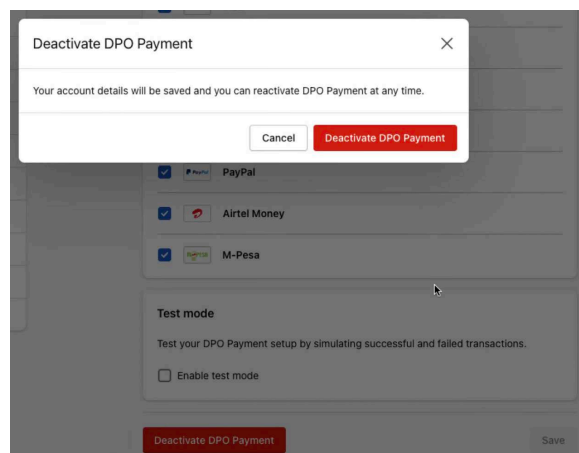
Deactivate DPO Payment

Your account details will be saved and you can reactivate DPO Payment at any time.

Cancel
Deactivate DPO Payment

PayPal
PayPal

Airtel Money

M-Pesa

Test mode

Test your DPO Payment setup by simulating successful and failed transactions.

Enable test mode

Deactivate DPO Payment

Save